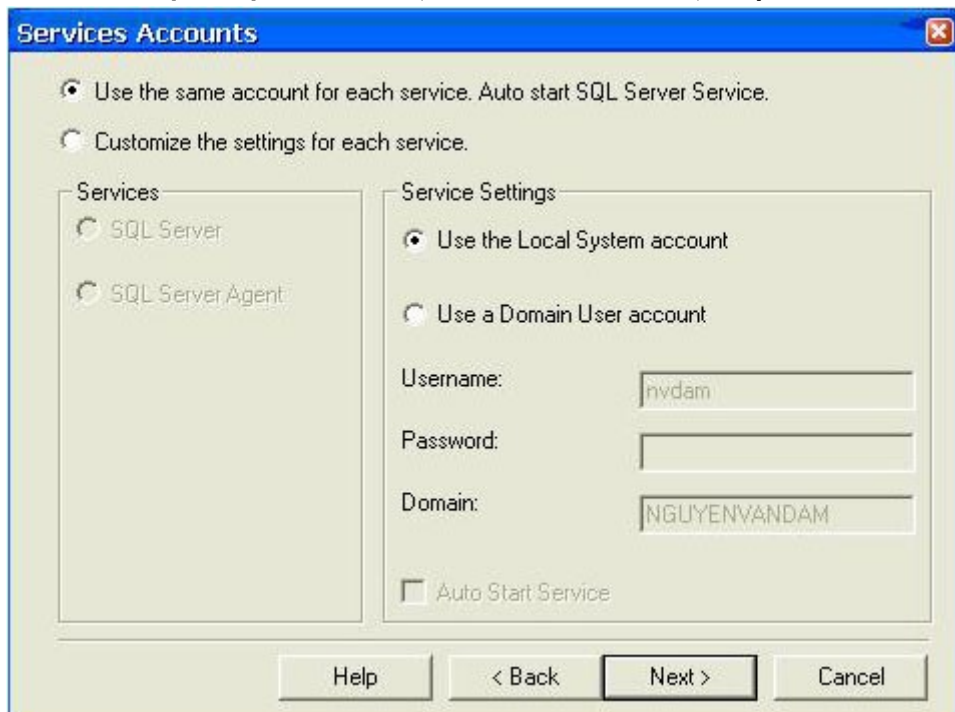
Services Accounts

Use the same account for each service. Auto start SQL Server Service.

Customize the settings for each service.

Services

SQL Server

SQL Server Agent

Service Settings

Use the Local System account

Use a Domain User account

Username: nvdam

Password:

Domain: NGUYENVANDAM

Auto Start Service

Help

< Back

Next >

Cancel